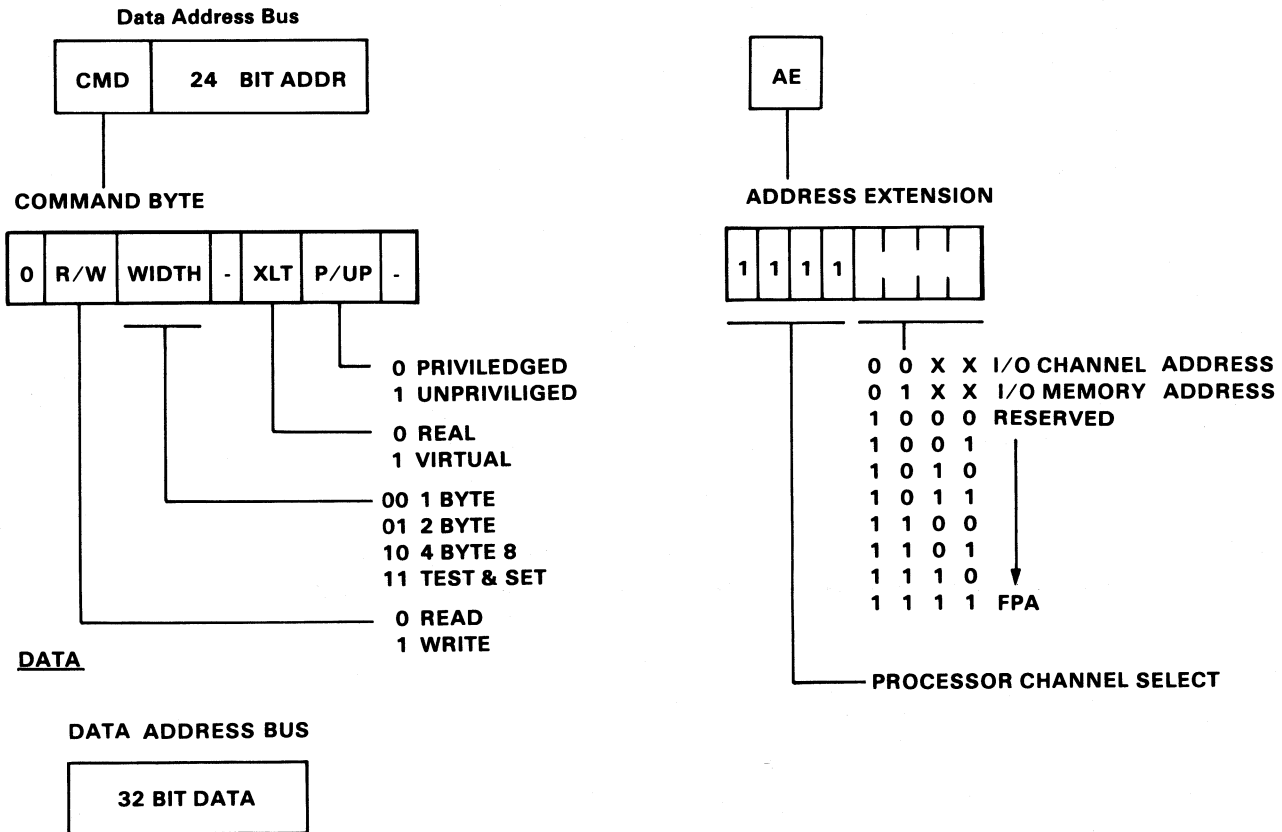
Data Address Bus

| CMD | 24 BIT ADDR |
|---|---|

COMMAND BYTE

| 0 | R/W | WIDTH | - | XLT | P/UP | - |
|---|---|---|---|---|---|---|

0 PRIVILEDGED
1 UNPRIVILIGED

0 REAL
1 VIRTUAL

00 1 BYTE
01 2 BYTE
10 4 BYTE 8
11 TEST & SET

0 READ
1 WRITE

DATA

DATA ADDRESS BUS

32 BIT DATA

AE

ADDRESS EXTENSION

| 1 | 1 | 1 | 1 | | | | |
|---|---|---|---|---|---|---|---|

0 0 X X I/O CHANNEL ADDRESS
0 1 X X I/O MEMORY ADDRESS
1 0 0 0 RESERVED
1 0 0 1
1 0 1 0
1 0 1 1
1 1 0 0
1 1 0 1
1 1 1 0
1 1 1 1 FPA

PROCESSOR CHANNEL SELECT